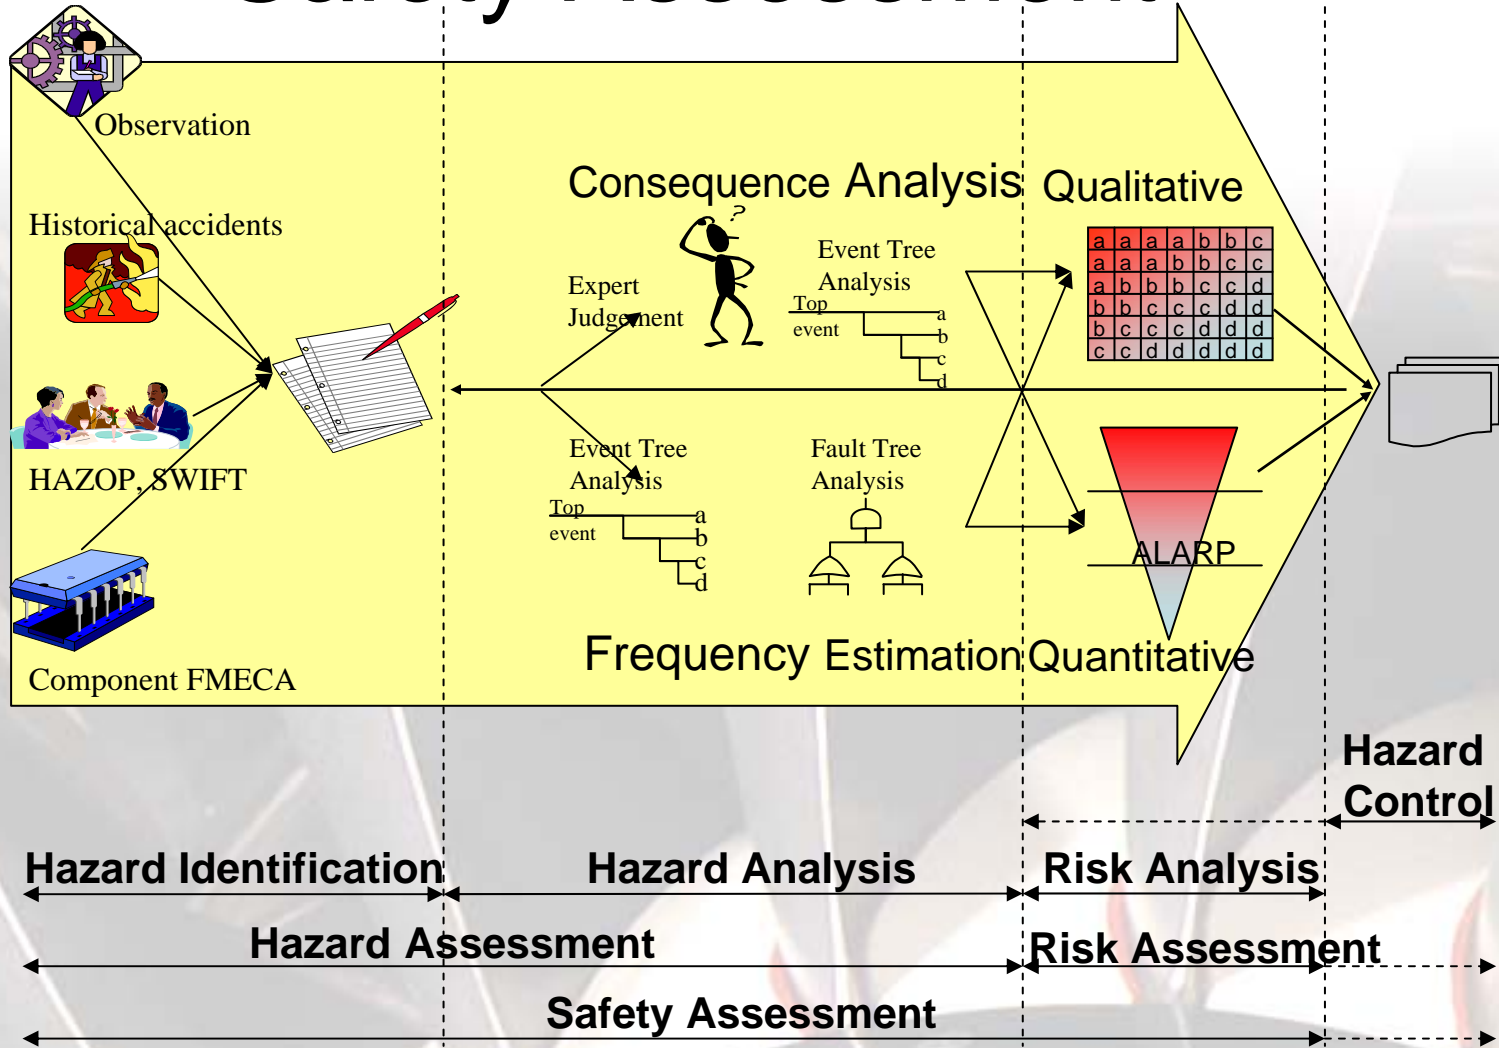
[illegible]

Observation

Historical accidents

HAZOP, SWIFT

Component FMECA

Consequence Analysis

Expert Judgement

Event Tree Analysis

Top event

a
b
c
d

Event Tree Analysis

Top event

a
b
c
d

Fault Tree Analysis

Frequency Estimation

Qualitative

| a | a | a | a | b | b | c |
|---|---|---|---|---|---|---|
| a | a | a | b | b | c | c |
| a | b | b | b | c | c | d |
| b | b | c | c | c | d | d |
| b | c | c | c | d | d | d |
| c | c | d | d | d | d | d |

ALARP

Quantitative

Hazard Control

Hazard Identification

Hazard Analysis

Risk Analysis

Hazard Assessment

Risk Assessment

Safety Assessment